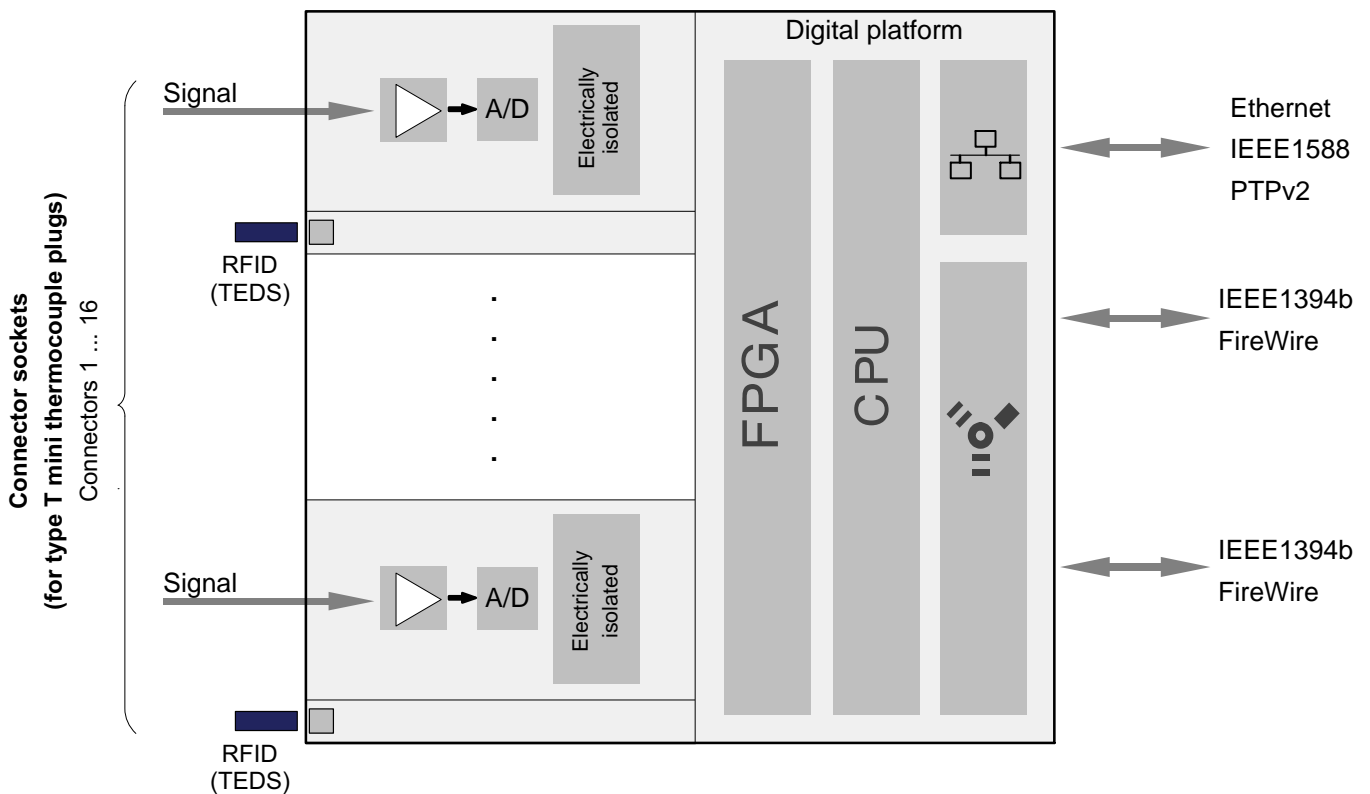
Connector sockets
(for type T mini thermocouple plugs)
Connectors 1 ... 16

Signal

A/D

Electrically isolated

RFID
(TEDS)

Signal

A/D

Electrically isolated

RFID
(TEDS)

Digital platform

FPGA

CPU

Ethernet
IEEE1588
PTPv2

IEEE1394b
FireWire

IEEE1394b
FireWire